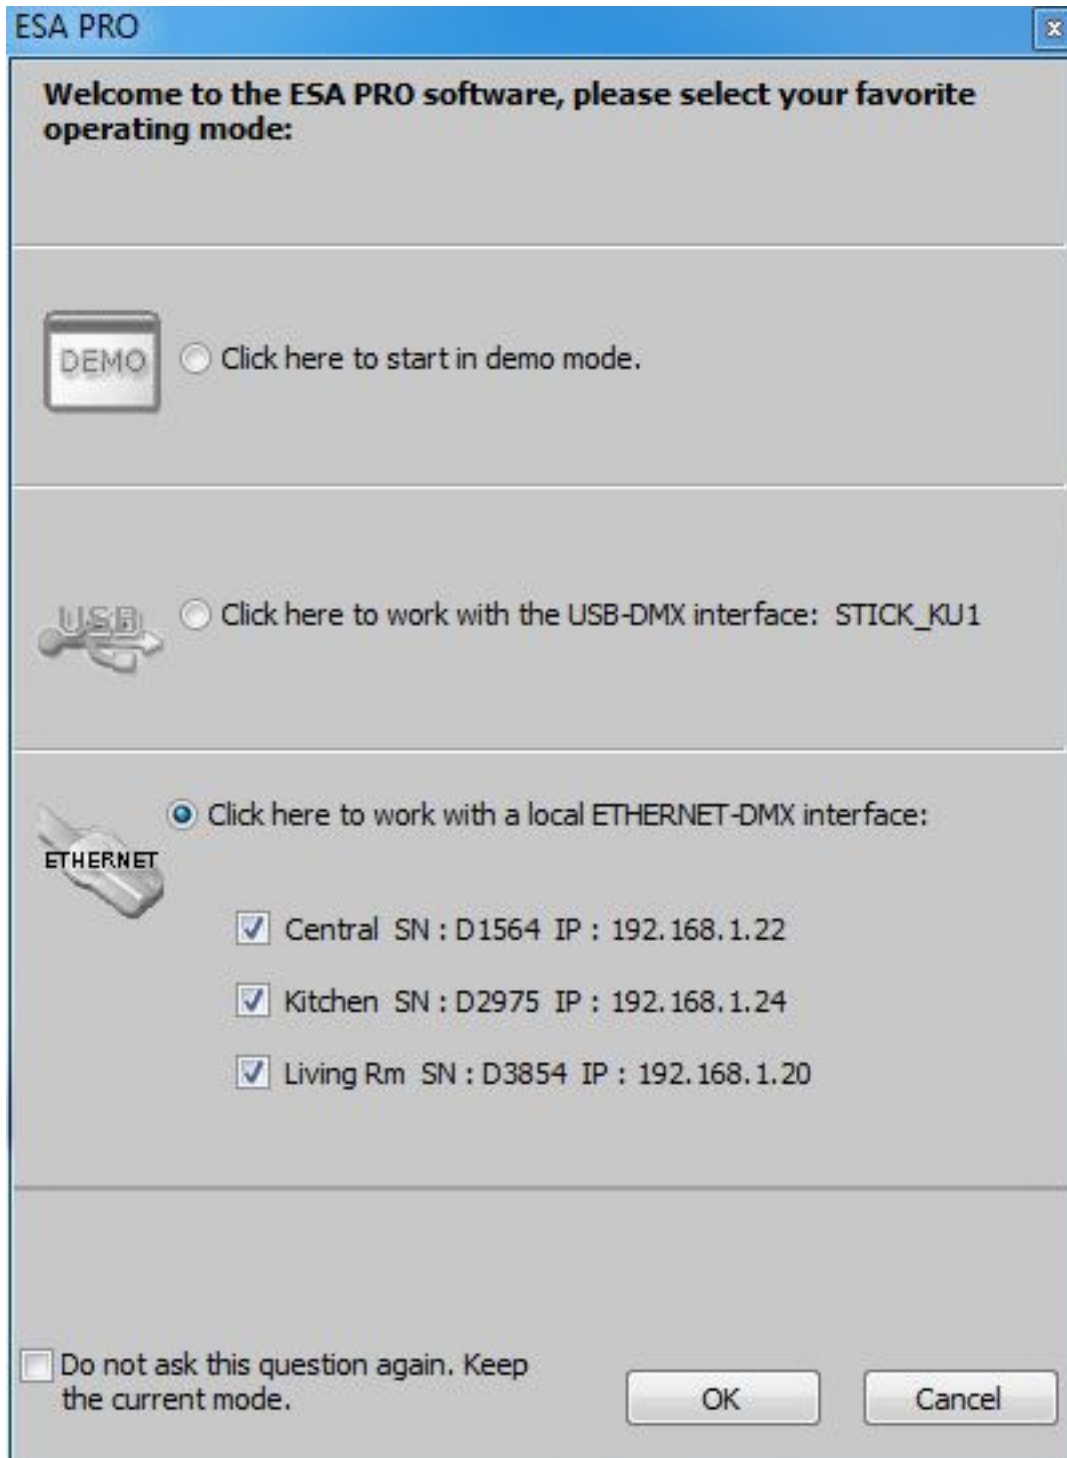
ESA PRO

Welcome to the ESA PRO software, please select your favorite operating mode:

DEMO

Click here to start in demo mode.

USB

Click here to work with the USB-DMX interface: STICK_KU1

Click here to work with a local ETHERNET-DMX interface:

ETHERNET

Central SN : D1564 IP : 192.168.1.22

Kitchen SN : D2975 IP : 192.168.1.24

Living Rm SN : D3854 IP : 192.168.1.20

Do not ask this question again. Keep the current mode.

OK

Cancel